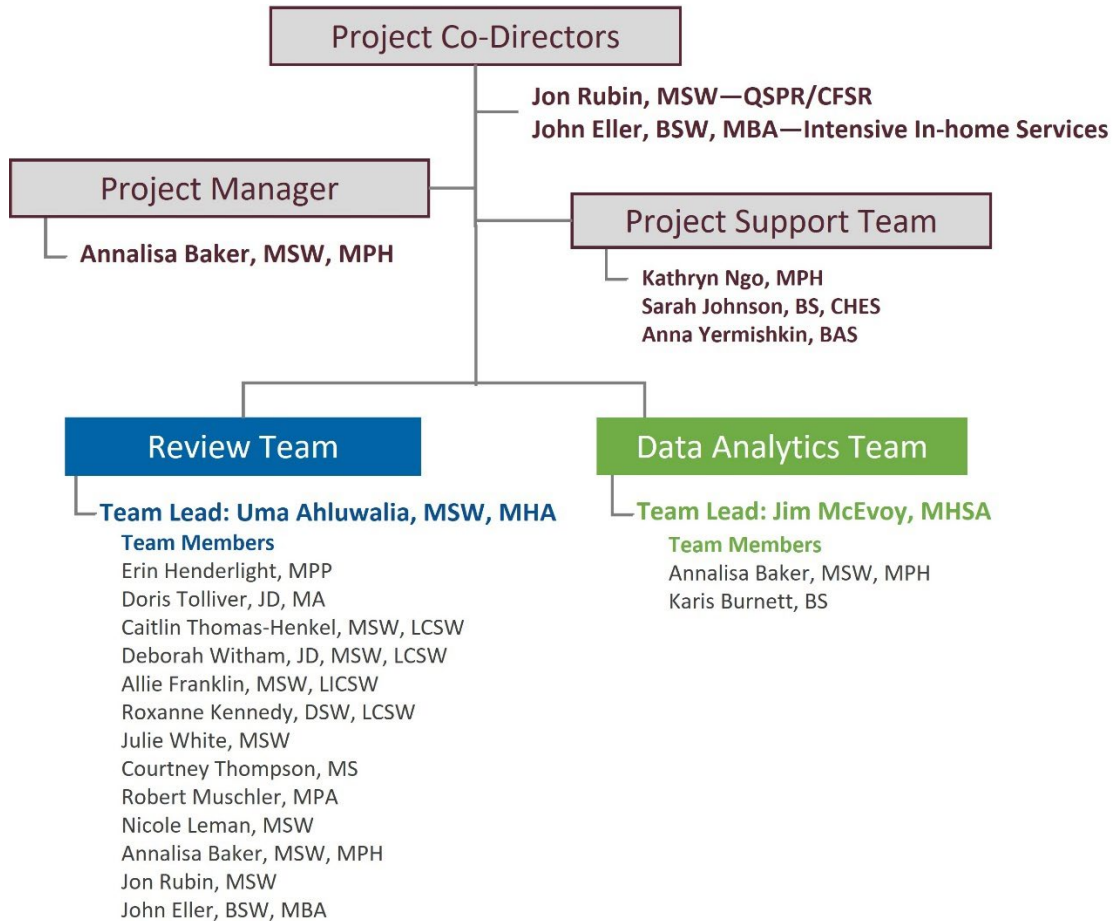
Project Co-Directors

Jon Rubin, MSW—QSPR/CFSR
John Eller, BSW, MBA—Intensive In-home Services

Project Manager

Annalisa Baker, MSW, MPH

Project Support Team

Kathryn Ngo, MPH
Sarah Johnson, BS, CHES
Anna Yermishkin, BAS

Review Team

Team Lead: Uma Ahluwalia, MSW, MHA
Team Members
Erin Henderlight, MPP
Doris Tolliver, JD, MA
Caitlin Thomas-Henkel, MSW, LCSW
Deborah Witham, JD, MSW, LCSW
Allie Franklin, MSW, LICSW
Roxanne Kennedy, DSW, LCSW
Julie White, MSW
Courtney Thompson, MS
Robert Muschler, MPA
Nicole Leman, MSW
Annalisa Baker, MSW, MPH
Jon Rubin, MSW
John Eller, BSW, MBA

Data Analytics Team

Team Lead: Jim McEvoy, MHSA
Team Members
Annalisa Baker, MSW, MPH
Karis Burnett, BS